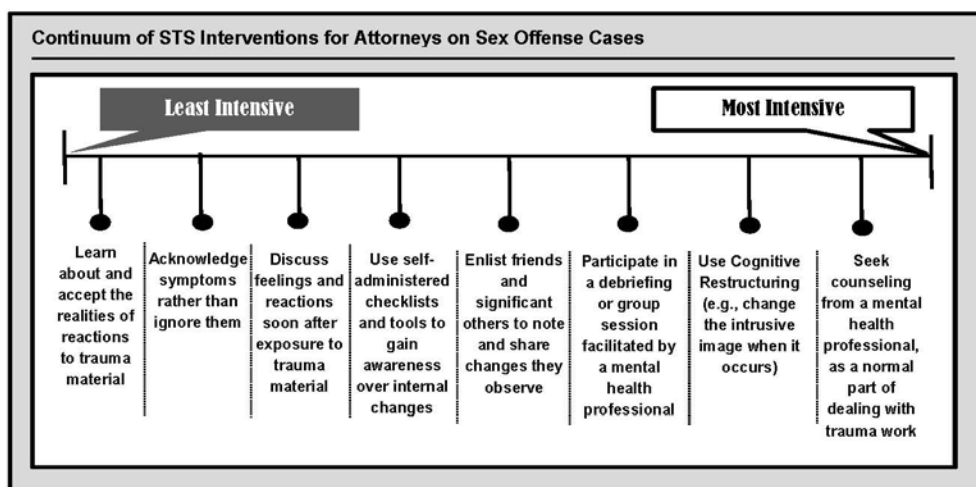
Continuum of STS Interventions for Attorneys on Sex Offense Cases

Least Intensive

Most Intensive

Learn about and accept the realities of reactions to trauma material

Acknowledge symptoms rather than ignore them

Discuss feelings and reactions soon after exposure to trauma material

Use self-administered checklists and tools to gain awareness over internal changes

Enlist friends and significant others to note and share changes they observe

Participate in a debriefing or group session facilitated by a mental health professional

Use Cognitive Restructuring (e.g., change the intrusive image when it occurs)

Seek counseling from a mental health professional, as a normal part of dealing with trauma work